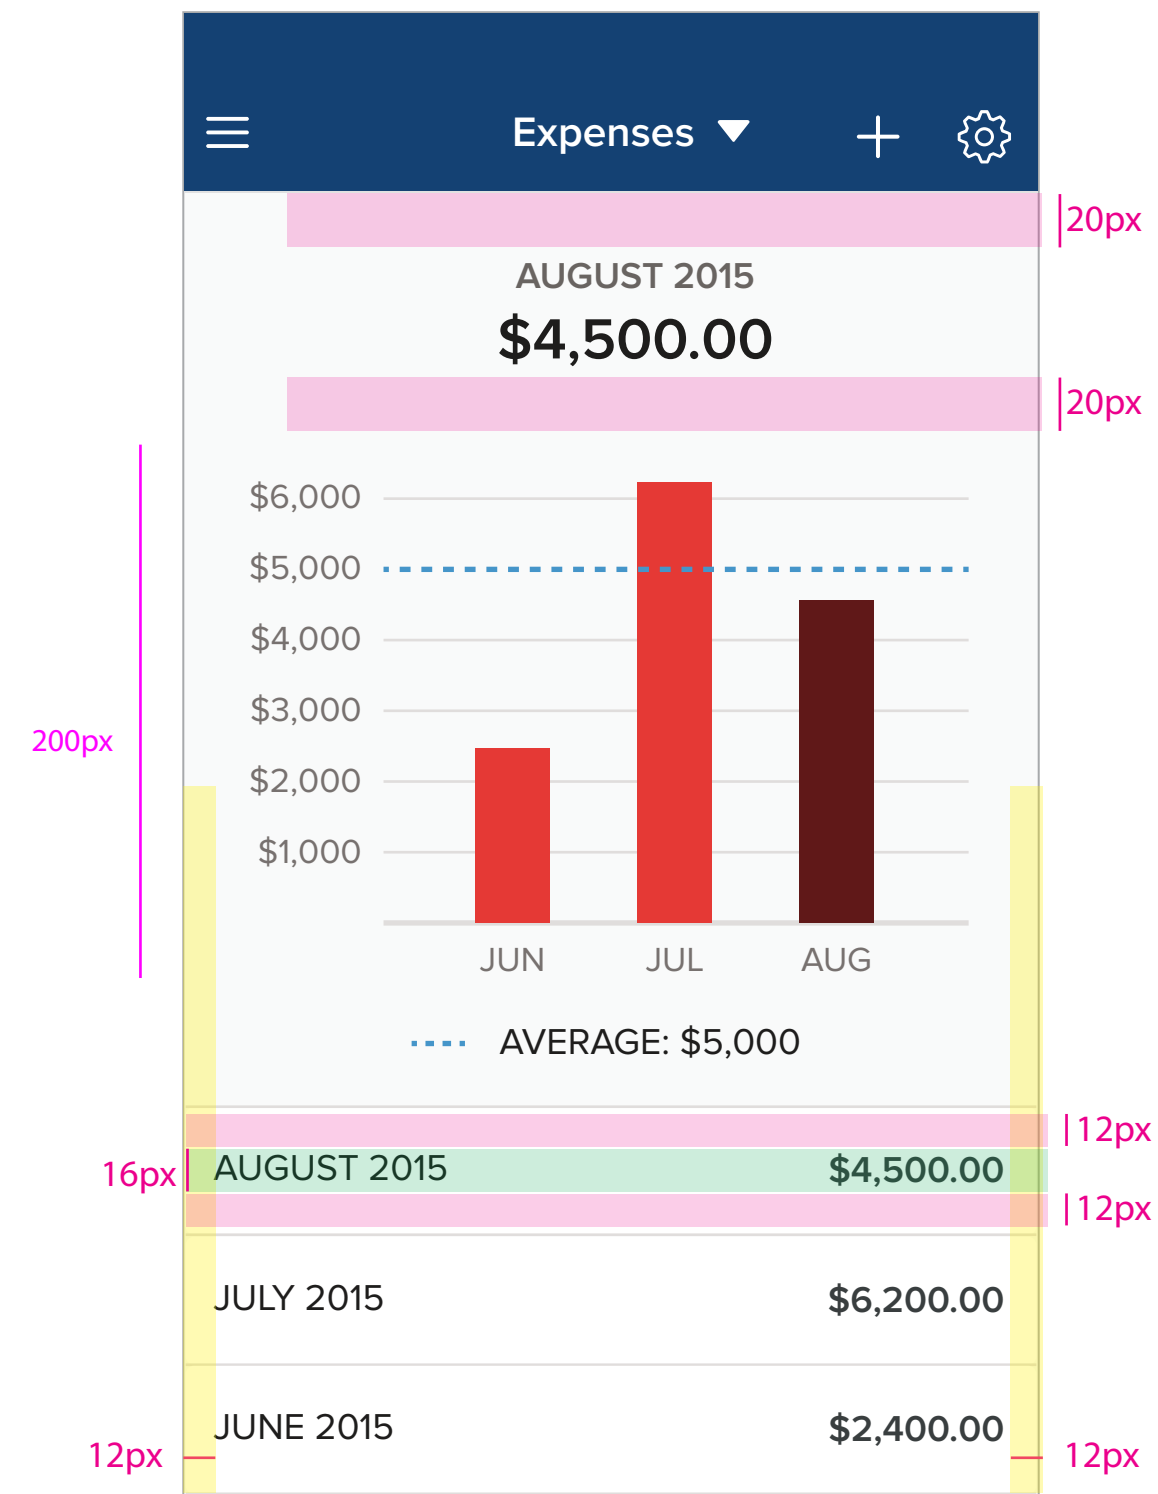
Expenses

20px

AUGUST 2015
$4,500.00

20px

200px

$6,000
$5,000
$4,000
$3,000
$2,000
$1,000

JUN JUL AUG

AVERAGE: $5,000

12px

16px AUGUST 2015 $4,500.00

12px

JULY 2015 $6,200.00

JUNE 2015 $2,400.00

12px 12px